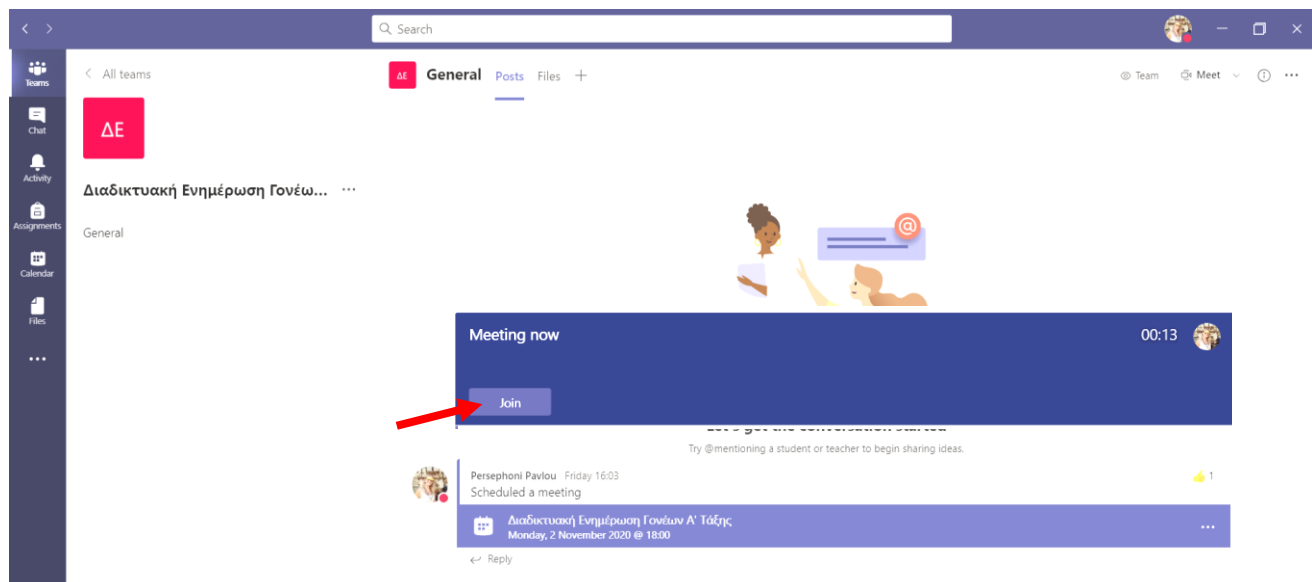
Search

Teams
Chat
Activity
Assignments
Calendar
Files
...

All teams

ΔΕ

Διαδικτυακή Ενημέρωση Γονέω... ···

General

ΔΕ General Posts Files +

Team Meet ···

Meeting now 00:13

Join

Let's get the conversation started

Try @mentioning a student or teacher to begin sharing ideas.

Persephoni Pavlou Friday 16:03
Scheduled a meeting

1

Διαδικτυακή Ενημέρωση Γονέων Α' Τάξης
Monday, 2 November 2020 @ 18:00

Reply